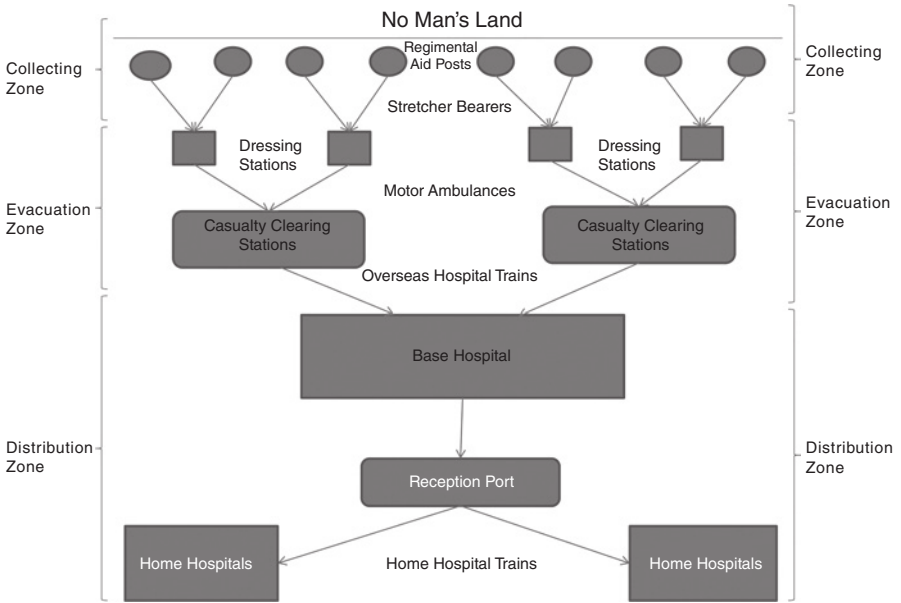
No Man's Land

Collecting Zone

Regimental Aid Posts

Collecting Zone

Stretcher Bearers

Dressing Stations

Dressing Stations

Motor Ambulances

Evacuation Zone

Casualty Clearing Stations

Casualty Clearing Stations

Evacuation Zone

Overseas Hospital Trains

Base Hospital

Distribution Zone

Distribution Zone

Reception Port

Home Hospitals

Home Hospital Trains

Home Hospitals